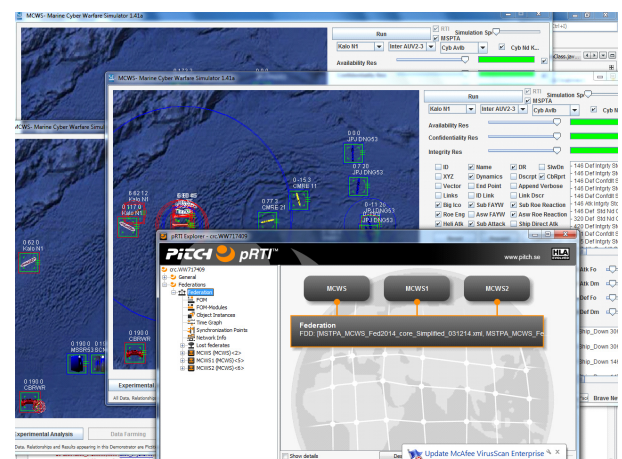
MCWS - Marine Cyber Warfare Simulator 1.41a

Run

RTI

MSPTA

Simulation Sp

Kalo N1

Inter AUV2-3

Cyb Avlb

Cyb Nd K...

Availability Res

MCWS - Marine Cyber Warfare Simulator 1.41a

Run

RTI

MSPTA

Simulation Sp

Kalo N1

Inter AUV2-3

Cyb Avlb

Cyb N

Availability Res

Confidentiality Res

Integrity Res

ID

Name

DR

ShwDe

XYZ

Dynamics

Dscrpt

CbRprt

Vector

End Point

Append Verbose

Links

ID Link

Link Dscr

Big Ico

Sub FAYW

Sub Roe Reaction

Roe Eng

Asw FAYW

Asw Roe Reaction

Heli Atk

Sub Attack

Ship Direct Atk

146 Def Intgrty St

146 Def Intgrty St

146 Def Comfdt St

146 Def Intgrty St

146 Atk Intgrty St

146 Def Std Nd C

32 Def Std Nd C

146 Def Intgrty St

146 Def Comfdt St

146 Def Intgrty St

146 Def Intgrty St

Atk Fo

Atk Dm

Def Fo

Def Dm

Ship_Down 30

Ship_Down 30

Ship_Down 14

Brave Ne

0.8 0
JPJ DNG53

0.7 26
JPJ DNG53

0.62 12
Kalo N1

0.117 0
Kalo N1

0.77 3
CMSE 21

0.-15 3
CMBE 11

0.-11 2c
JPJ DNG53
JPJ DNG53

0.62 0
Kalo N1

0.190 0
MSSPR3 S3

0.190 0
CBRWR

0.190 0
CBRWR

Experimental Analysis

Data Farming

Data, Relationships and Results appearing in this Demonstrator are Protot

All Data, Relationship

pRTI Explorer - crc:WW717409

PITCH pRTI™

www.pitch.se

crc:WW717409
General
Federations
Federation
FOM
FOM-Modules
Object Instances
Time Graph
Synchronization Points
Network Info
Lost federates
MCWS (MCWS)<2>
MCWS1 (MCWS)<5>
MCWS2 (MCWS)<6>

MCWS

MCWS1

MCWS2

Federation

FDD: [MSTPA_MCWS_Fed2014_core_Simplified_031214.xml, MSTPA_MCWS_Fe

Show details

Update McAfee VirusScan Enterprise